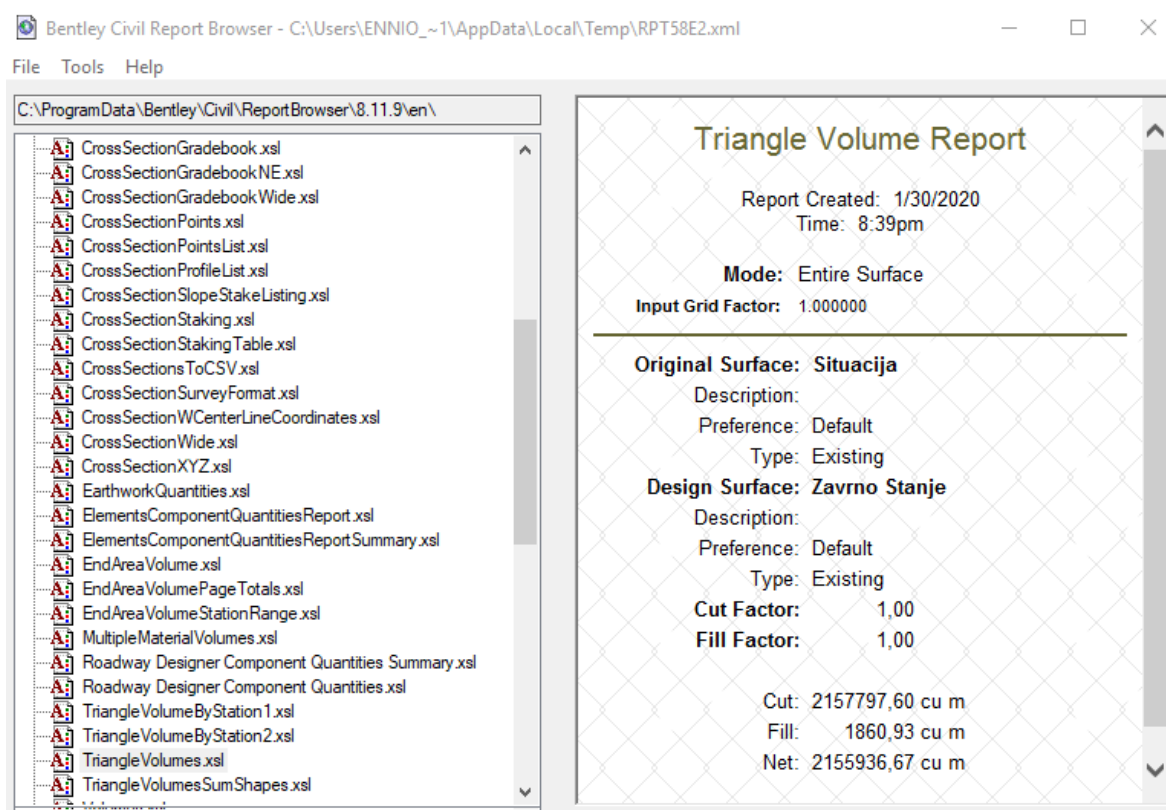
Bentley Civil Report Browser - C:\Users\ENNIO_~1\AppData\Local\Temp\RPT58E2.xml

File Tools Help

C:\ProgramData\Bentley\Civil\ReportBrowser\8.11.9\en\

CrossSectionGradebook.xsl
CrossSectionGradebookNE.xsl
CrossSectionGradebookWide.xsl
CrossSectionPoints.xsl
CrossSectionPointsList.xsl
CrossSectionProfileList.xsl
CrossSectionSlopeStakeListing.xsl
CrossSectionStaking.xsl
CrossSectionStakingTable.xsl
CrossSectionsToCSV.xsl
CrossSectionSurveyFormat.xsl
CrossSectionWCenterLineCoordinates.xsl
CrossSectionWide.xsl
CrossSectionXYZ.xsl
EarthworkQuantities.xsl
ElementsComponentQuantitiesReport.xsl
ElementsComponentQuantitiesReportSummary.xsl
EndAreaVolume.xsl
EndAreaVolumePageTotals.xsl
EndAreaVolumeStationRange.xsl
MultipleMaterialVolumes.xsl
Roadway Designer Component Quantities Summary.xsl
Roadway Designer Component Quantities.xsl
TriangleVolumeByStation1.xsl
TriangleVolumeByStation2.xsl
TriangleVolumes.xsl
TriangleVolumesSumShapes.xsl
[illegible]

Triangle Volume Report

Report Created: 1/30/2020
Time: 8:39pm

Mode: Entire Surface
Input Grid Factor: 1.000000

Original Surface: Situacija
Description:
Preference: Default
Type: Existing
Design Surface: Zavrno Stanje
Description:
Preference: Default
Type: Existing
Cut Factor: 1,00
Fill Factor: 1,00

Cut: 2157797,60 cu m
Fill: 1860,93 cu m
Net: 2155936,67 cu m